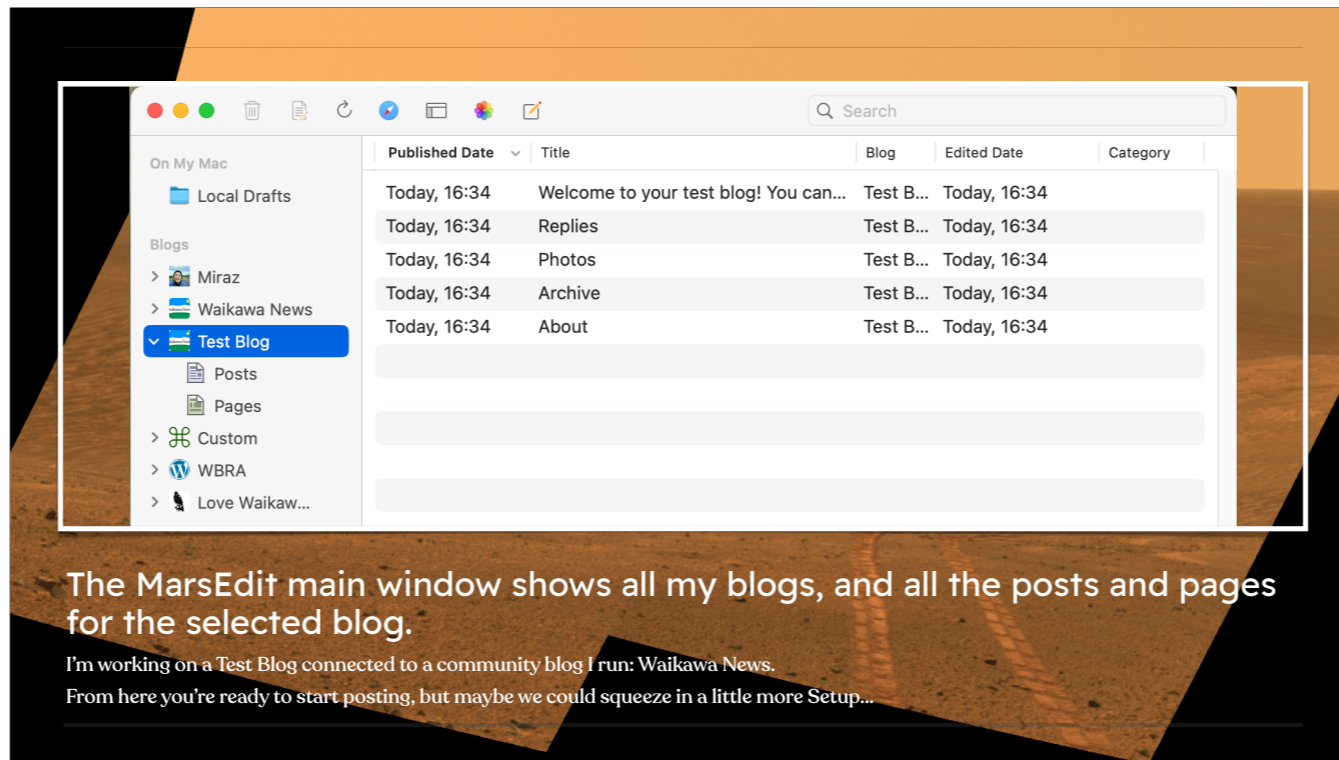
Search

On My Mac

Local Drafts

Blogs

Miraz

Waikawa News

Test Blog

Posts

Pages

Custom

WBRA

Love Waikaw...

| Published Date | Title | Blog | Edited Date | Category |
|---|---|---|---|---|
| Today, 16:34 | Welcome to your test blog! You can... | Test B... | Today, 16:34 | |
| Today, 16:34 | Replies | Test B... | Today, 16:34 | |
| Today, 16:34 | Photos | Test B... | Today, 16:34 | |
| Today, 16:34 | Archive | Test B... | Today, 16:34 | |
| Today, 16:34 | About | Test B... | Today, 16:34 | |

The MarsEdit main window shows all my blogs, and all the posts and pages for the selected blog.

I'm working on a Test Blog connected to a community blog I run: Waikawa News.
From here you're ready to start posting, but maybe we could squeeze in a little more Setup...